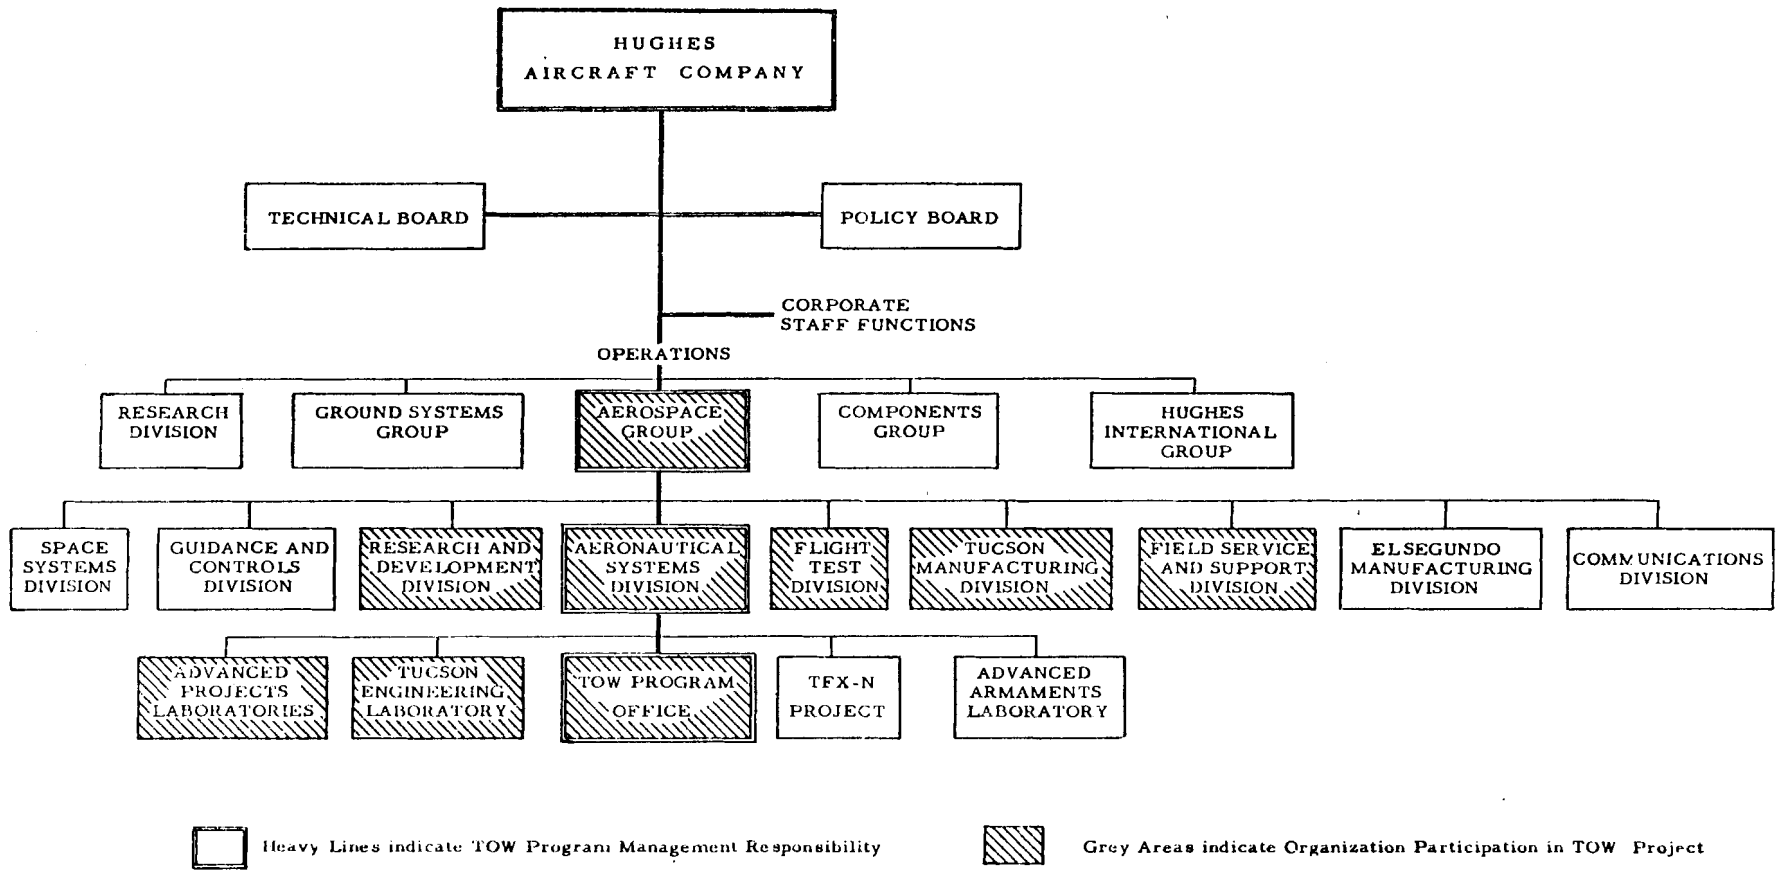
HUGHES AIRCRAFT COMPANY

TECHNICAL BOARD

POLICY BOARD

CORPORATE STAFF FUNCTIONS

OPERATIONS

RESEARCH DIVISION

GROUND SYSTEMS GROUP

AEROSPACE GROUP

COMPONENTS GROUP

HUGHES INTERNATIONAL GROUP

SPACE SYSTEMS DIVISION

GUIDANCE AND CONTROLS DIVISION

RESEARCH AND DEVELOPMENT DIVISION

AERONAUTICAL SYSTEMS DIVISION

FLIGHT TEST DIVISION

TUCSON MANUFACTURING DIVISION

FIELD SERVICE AND SUPPORT DIVISION

EL SEGUNDO MANUFACTURING DIVISION

COMMUNICATIONS DIVISION

ADVANCED PROJECTS LABORATORIES

TUCSON ENGINEERING LABORATORY

TOW PROGRAM OFFICE

TFX-N PROJECT

ADVANCED ARMAMENTS LABORATORY

Heavy Lines indicate TOW Program Management Responsibility

Grey Areas indicate Organization Participation in TOW Project